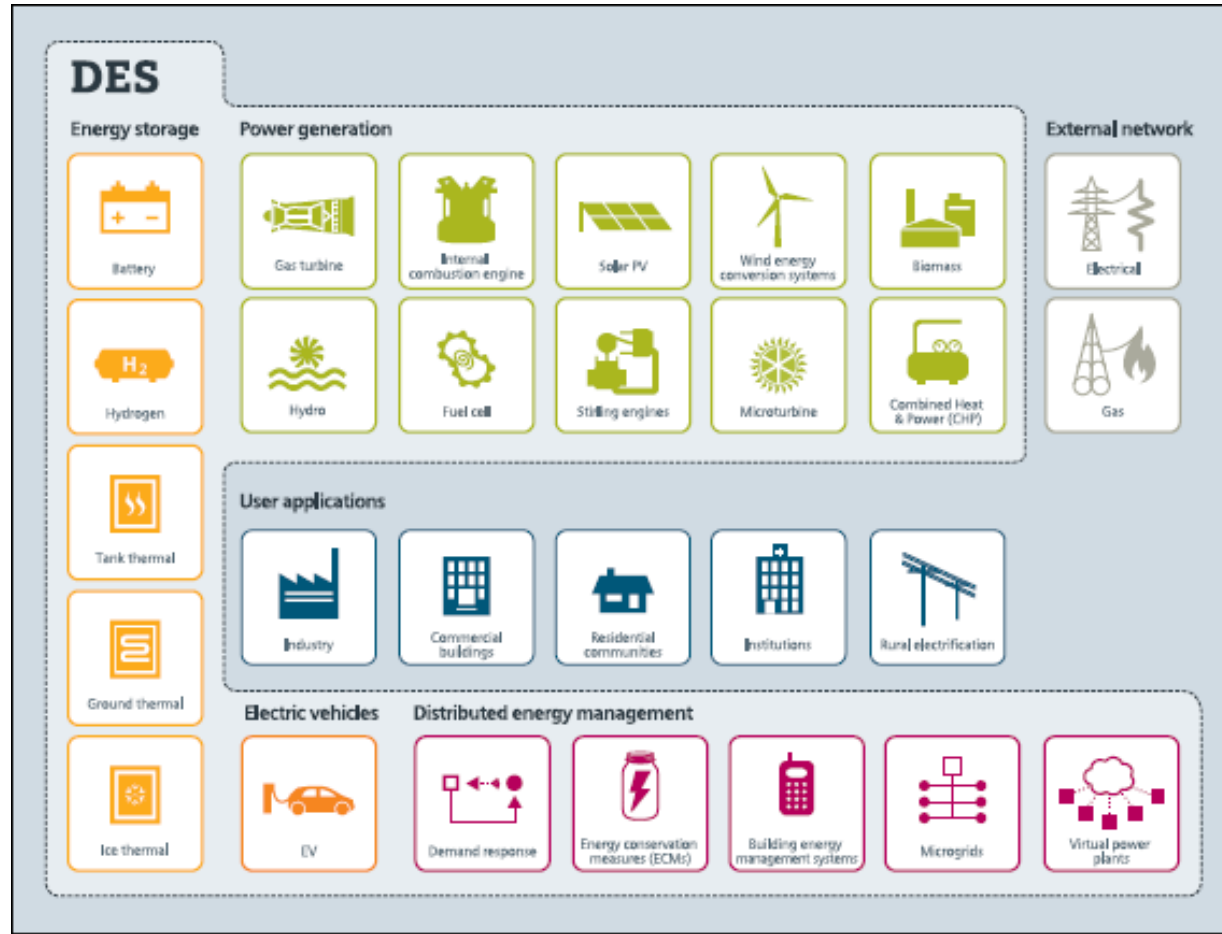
DES

Energy storage

Battery

Hydrogen

Tank thermal

Ground thermal

Ice thermal

Power generation

Gas turbine

Internal combustion engine

Solar PV

Wind energy conversion systems

Biomass

Hydro

Fuel cell

Stirling engines

Microturbine

Combined Heat & Power (CHP)

External network

Electrical

Gas

User applications

Industry

Commercial buildings

Residential communities

Institutions

Rural electrification

Electric vehicles

EV

Distributed energy management

Demand response

Energy conservation measures (ECMs)

Building energy management systems

Microgrids

Virtual power plants